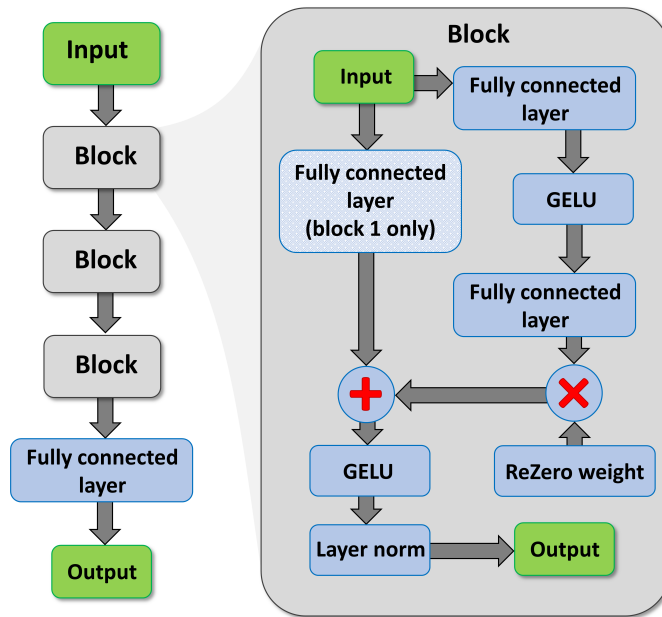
Input

Block

Block

Block

Fully connected layer

Output

Block

Input

Fully connected layer

Fully connected layer (block 1 only)

GELU

Fully connected layer

GELU

ReZero weight

Layer norm

Output